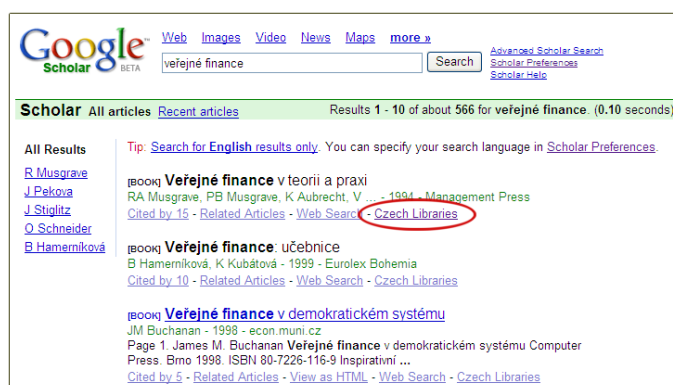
Google Scholar BETA

Web Images Video News Maps more »

veřejné finance Search

Advanced Scholar Search
Scholar Preferences
Scholar Help

Scholar All articles Recent articles Results 1 - 10 of about 566 for veřejné finance. (0.10 seconds)

All Results
R Musgrave
J Pekova
J Stiglitz
O Schneider
B Hamerníková

Tip: Search for English results only. You can specify your search language in Scholar Preferences.

[BOOK] Veřejné finance v teorii a praxi
RA Musgrave, PB Musgrave, K Aubrecht, V ... - 1994 - Management Press
Cited by 15 - Related Articles - Web Search - Czech Libraries

[BOOK] Veřejné finance: učebnice
B Hamerníková, K Kubátová - 1999 - Eurolex Bohemia
Cited by 10 - Related Articles - Web Search - Czech Libraries

[BOOK] Veřejné finance v demokratickém systému
JM Buchanan - 1998 - econ.muni.cz
Page 1. James M. Buchanan Veřejné finance v demokratickém systému Computer Press. Brno 1998. ISBN 80-7226-116-9 Inspirativní ...
Cited by 5 - Related Articles - View as HTML - Web Search - Czech Libraries